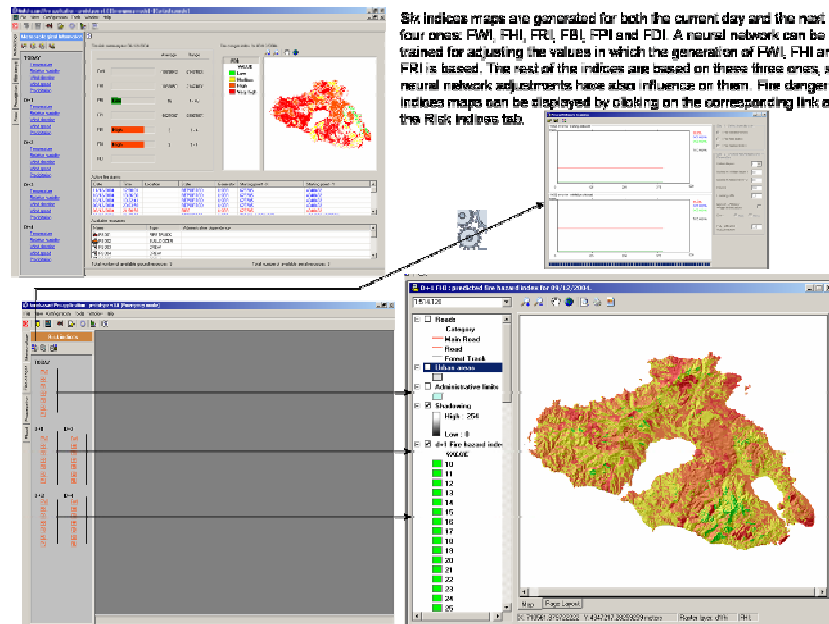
Six indices maps are generated for both the current day and the next four ones: FWI, FHI, FRI, FBI, FPI and FDI. A neural network can be trained for adjusting the values in which the generation of FWI, FHI and FRI is based. The rest of the indices are based on these three ones, so neural network adjustments have also influence on them. Fire danger indices maps can be displayed by clicking on the corresponding link at the Risk indices tab.

D+0 FDI : predicted fire hazard index for 04/12/2004.

Roads
Category
Main Road
Road
Forest Track
Urban areas
Administrative limits
Shadowing
High : 250
Low : 0
d+1 Fire hazard index
VALUE
10
11
12
13
14
15
16
17
18
19
20
21
22
23
24
25

Map
Page Layout

Low
Medium
High
Very High